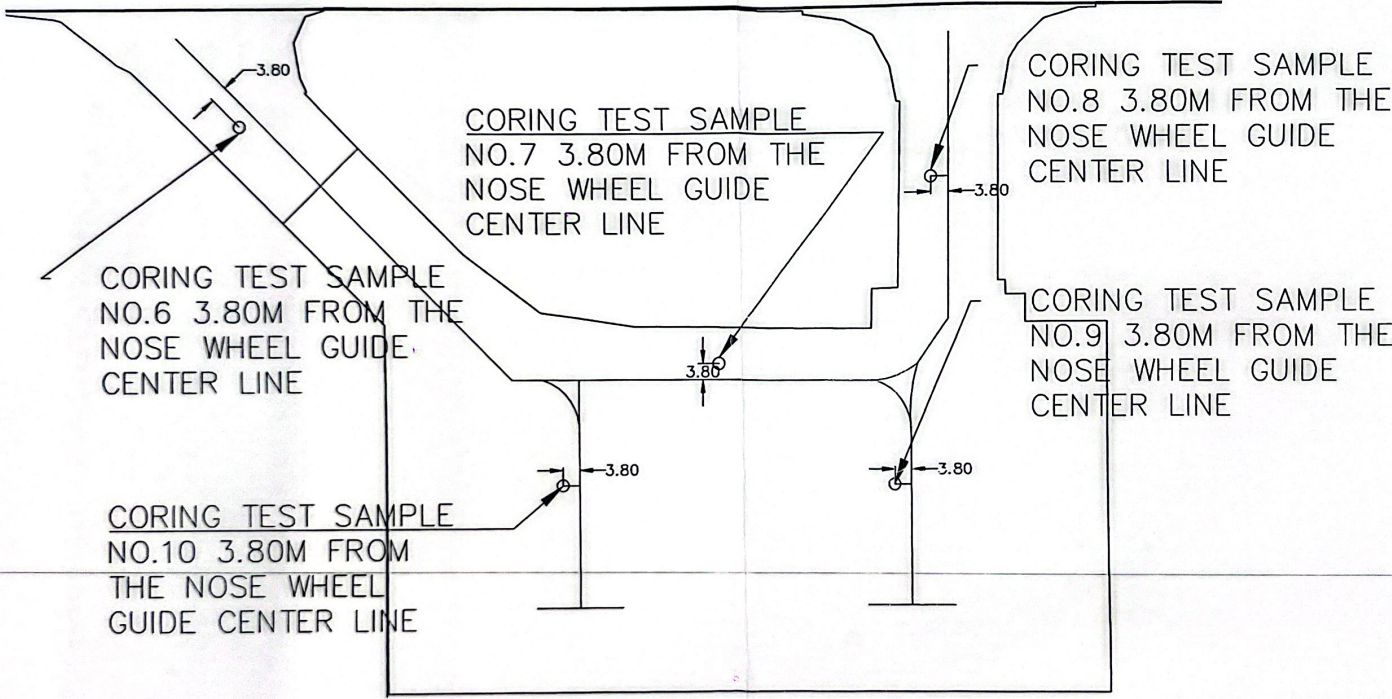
3.80

CORING TEST SAMPLE NO.7 3.80M FROM THE NOSE WHEEL GUIDE CENTER LINE

CORING TEST SAMPLE NO.8 3.80M FROM THE NOSE WHEEL GUIDE CENTER LINE

3.80

CORING TEST SAMPLE NO.6 3.80M FROM THE NOSE WHEEL GUIDE CENTER LINE

CORING TEST SAMPLE NO.9 3.80M FROM THE NOSE WHEEL GUIDE CENTER LINE

3.80

3.80

3.80

CORING TEST SAMPLE NO.10 3.80M FROM THE NOSE WHEEL GUIDE CENTER LINE